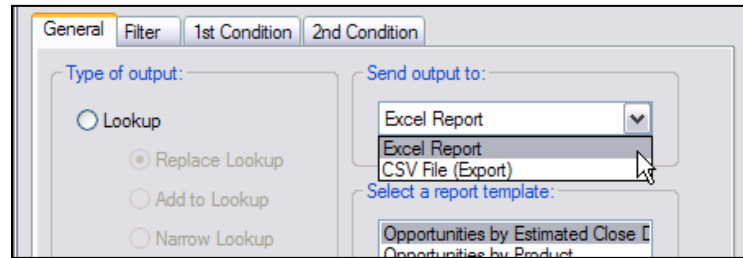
General Filter 1st Condition 2nd Condition

Type of output:

Lookup

Replace Lookup

Add to Lookup

Narrow Lookup

Send output to:

Excel Report

Excel Report
CSV File (Export)

Select a report template:

Opportunities by Estimated Close D
Opportunities by Product